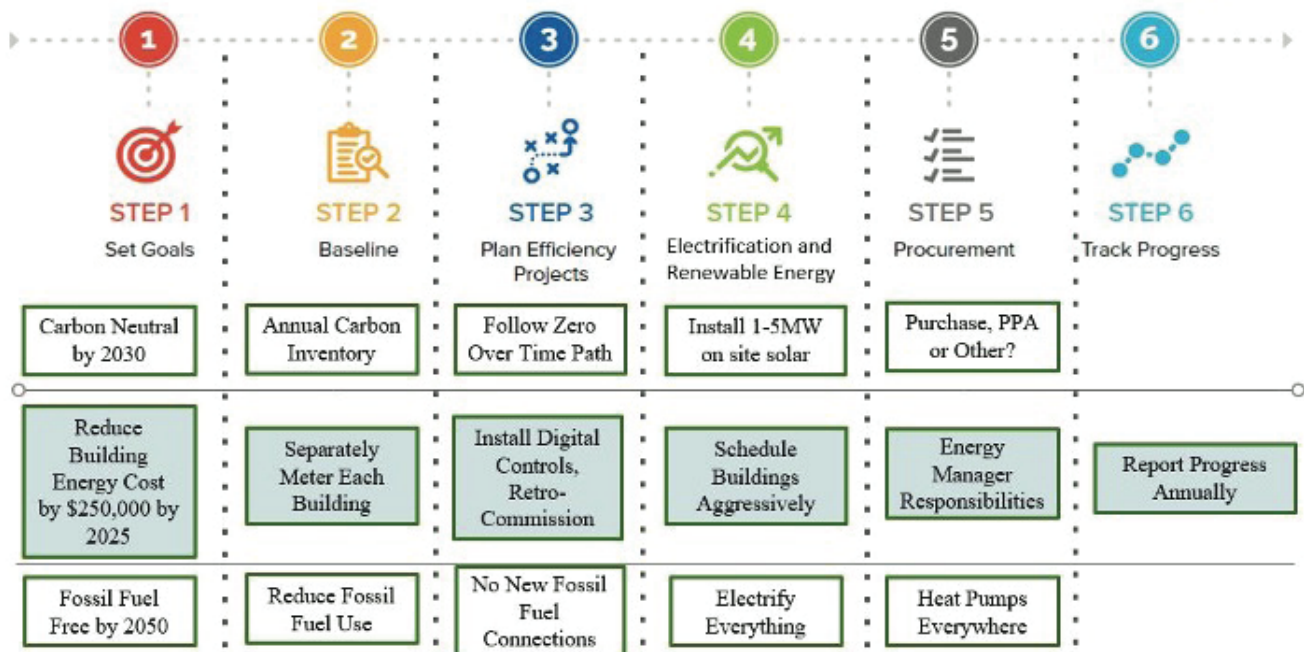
1

STEP 1
Set Goals

Carbon Neutral by 2030

Reduce Building Energy Cost by \$250,000 by 2025

Fossil Fuel Free by 2050

2

STEP 2
Baseline

Annual Carbon Inventory

Separately Meter Each Building

Reduce Fossil Fuel Use

3

STEP 3
Plan Efficiency Projects

Follow Zero Over Time Path

Install Digital Controls, Retro-Commission

No New Fossil Fuel Connections

4

STEP 4
Electrification and Renewable Energy

Install 1-5MW on site solar

Schedule Buildings Aggressively

Electrify Everything

5

STEP 5
Procurement

Purchase, PPA or Other?

Energy Manager Responsibilities

Heat Pumps Everywhere

6

STEP 6
Track Progress

Report Progress Annually